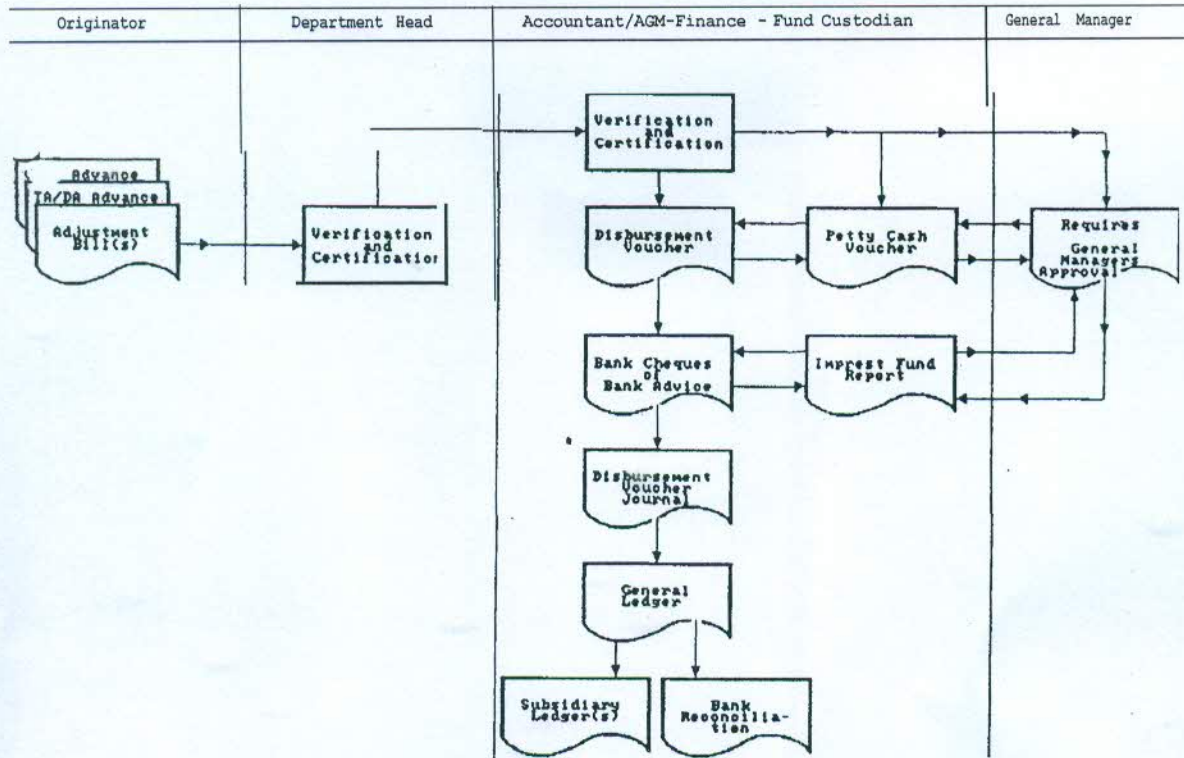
Originator

Department Head

Accountant/AGM-Finance - Fund Custodian

General Manager

Advance

TA/DA Advance

Adjustment Bill(s)

Verification and Certificatio

Verification and Certification

Disbursement Voucher

Petty Cash Voucher

Requires General Managers Approval

Bank Cheques of Bank Advice

Imprest Fund Report

Disbursement Voucher Journal

General Ledger

Subsidiary Ledger(s)

Bank Reconcilia-tion